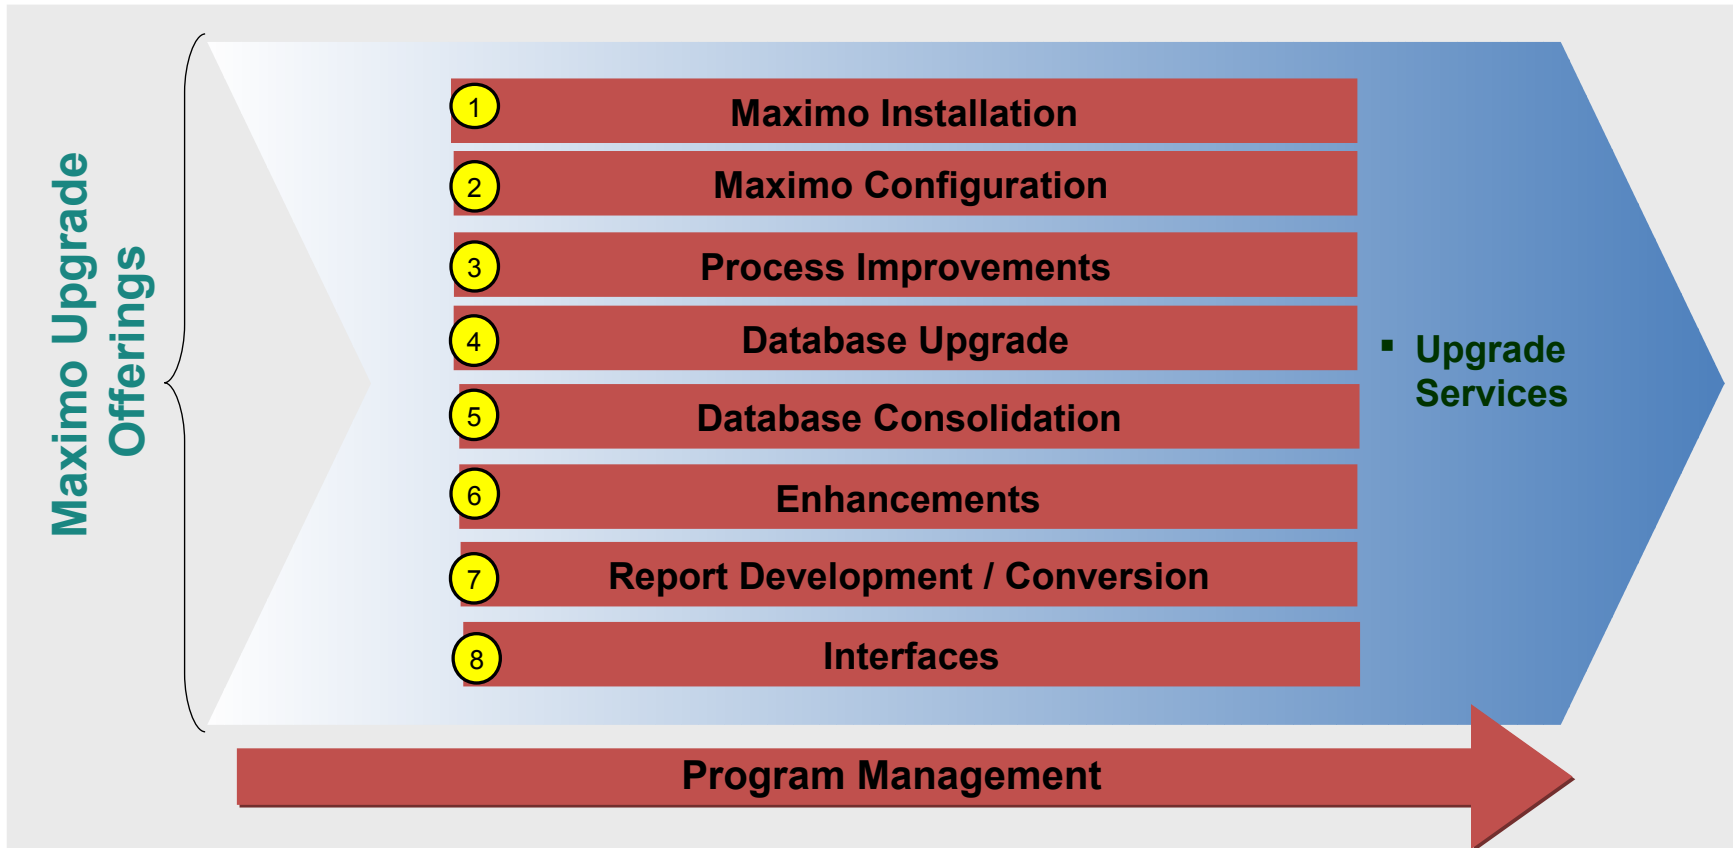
Maximo Upgrade Offerings

1 Maximo Installation

2 Maximo Configuration

3 Process Improvements

4 Database Upgrade

5 Database Consolidation

6 Enhancements

7 Report Development / Conversion

8 Interfaces

▪ Upgrade Services

Program Management